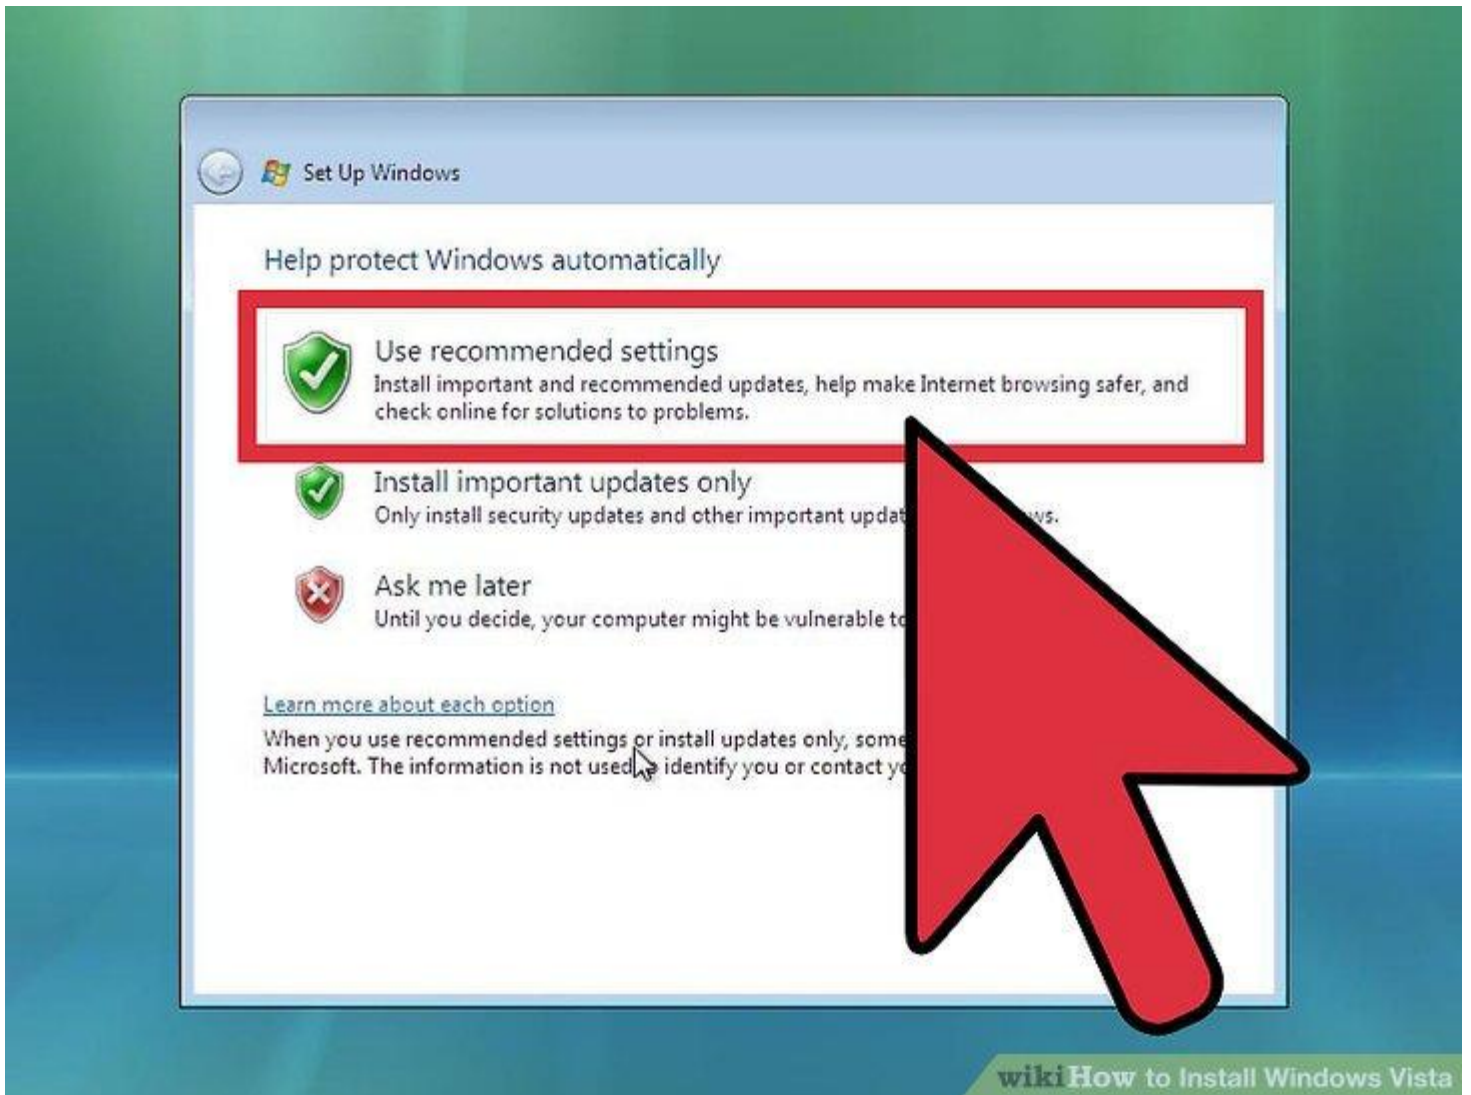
Set Up Windows

Help protect Windows automatically

Use recommended settings
Install important and recommended updates, help make Internet browsing safer, and check online for solutions to problems.

Install important updates only
Only install security updates and other important updat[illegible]ws.

Ask me later
Until you decide, your computer might be vulnerable t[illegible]

Learn more about each option

When you use recommended settings or install updates only, some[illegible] Microsoft. The information is not used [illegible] identify you or contact y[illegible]

wikiHow to Install Windows Vista